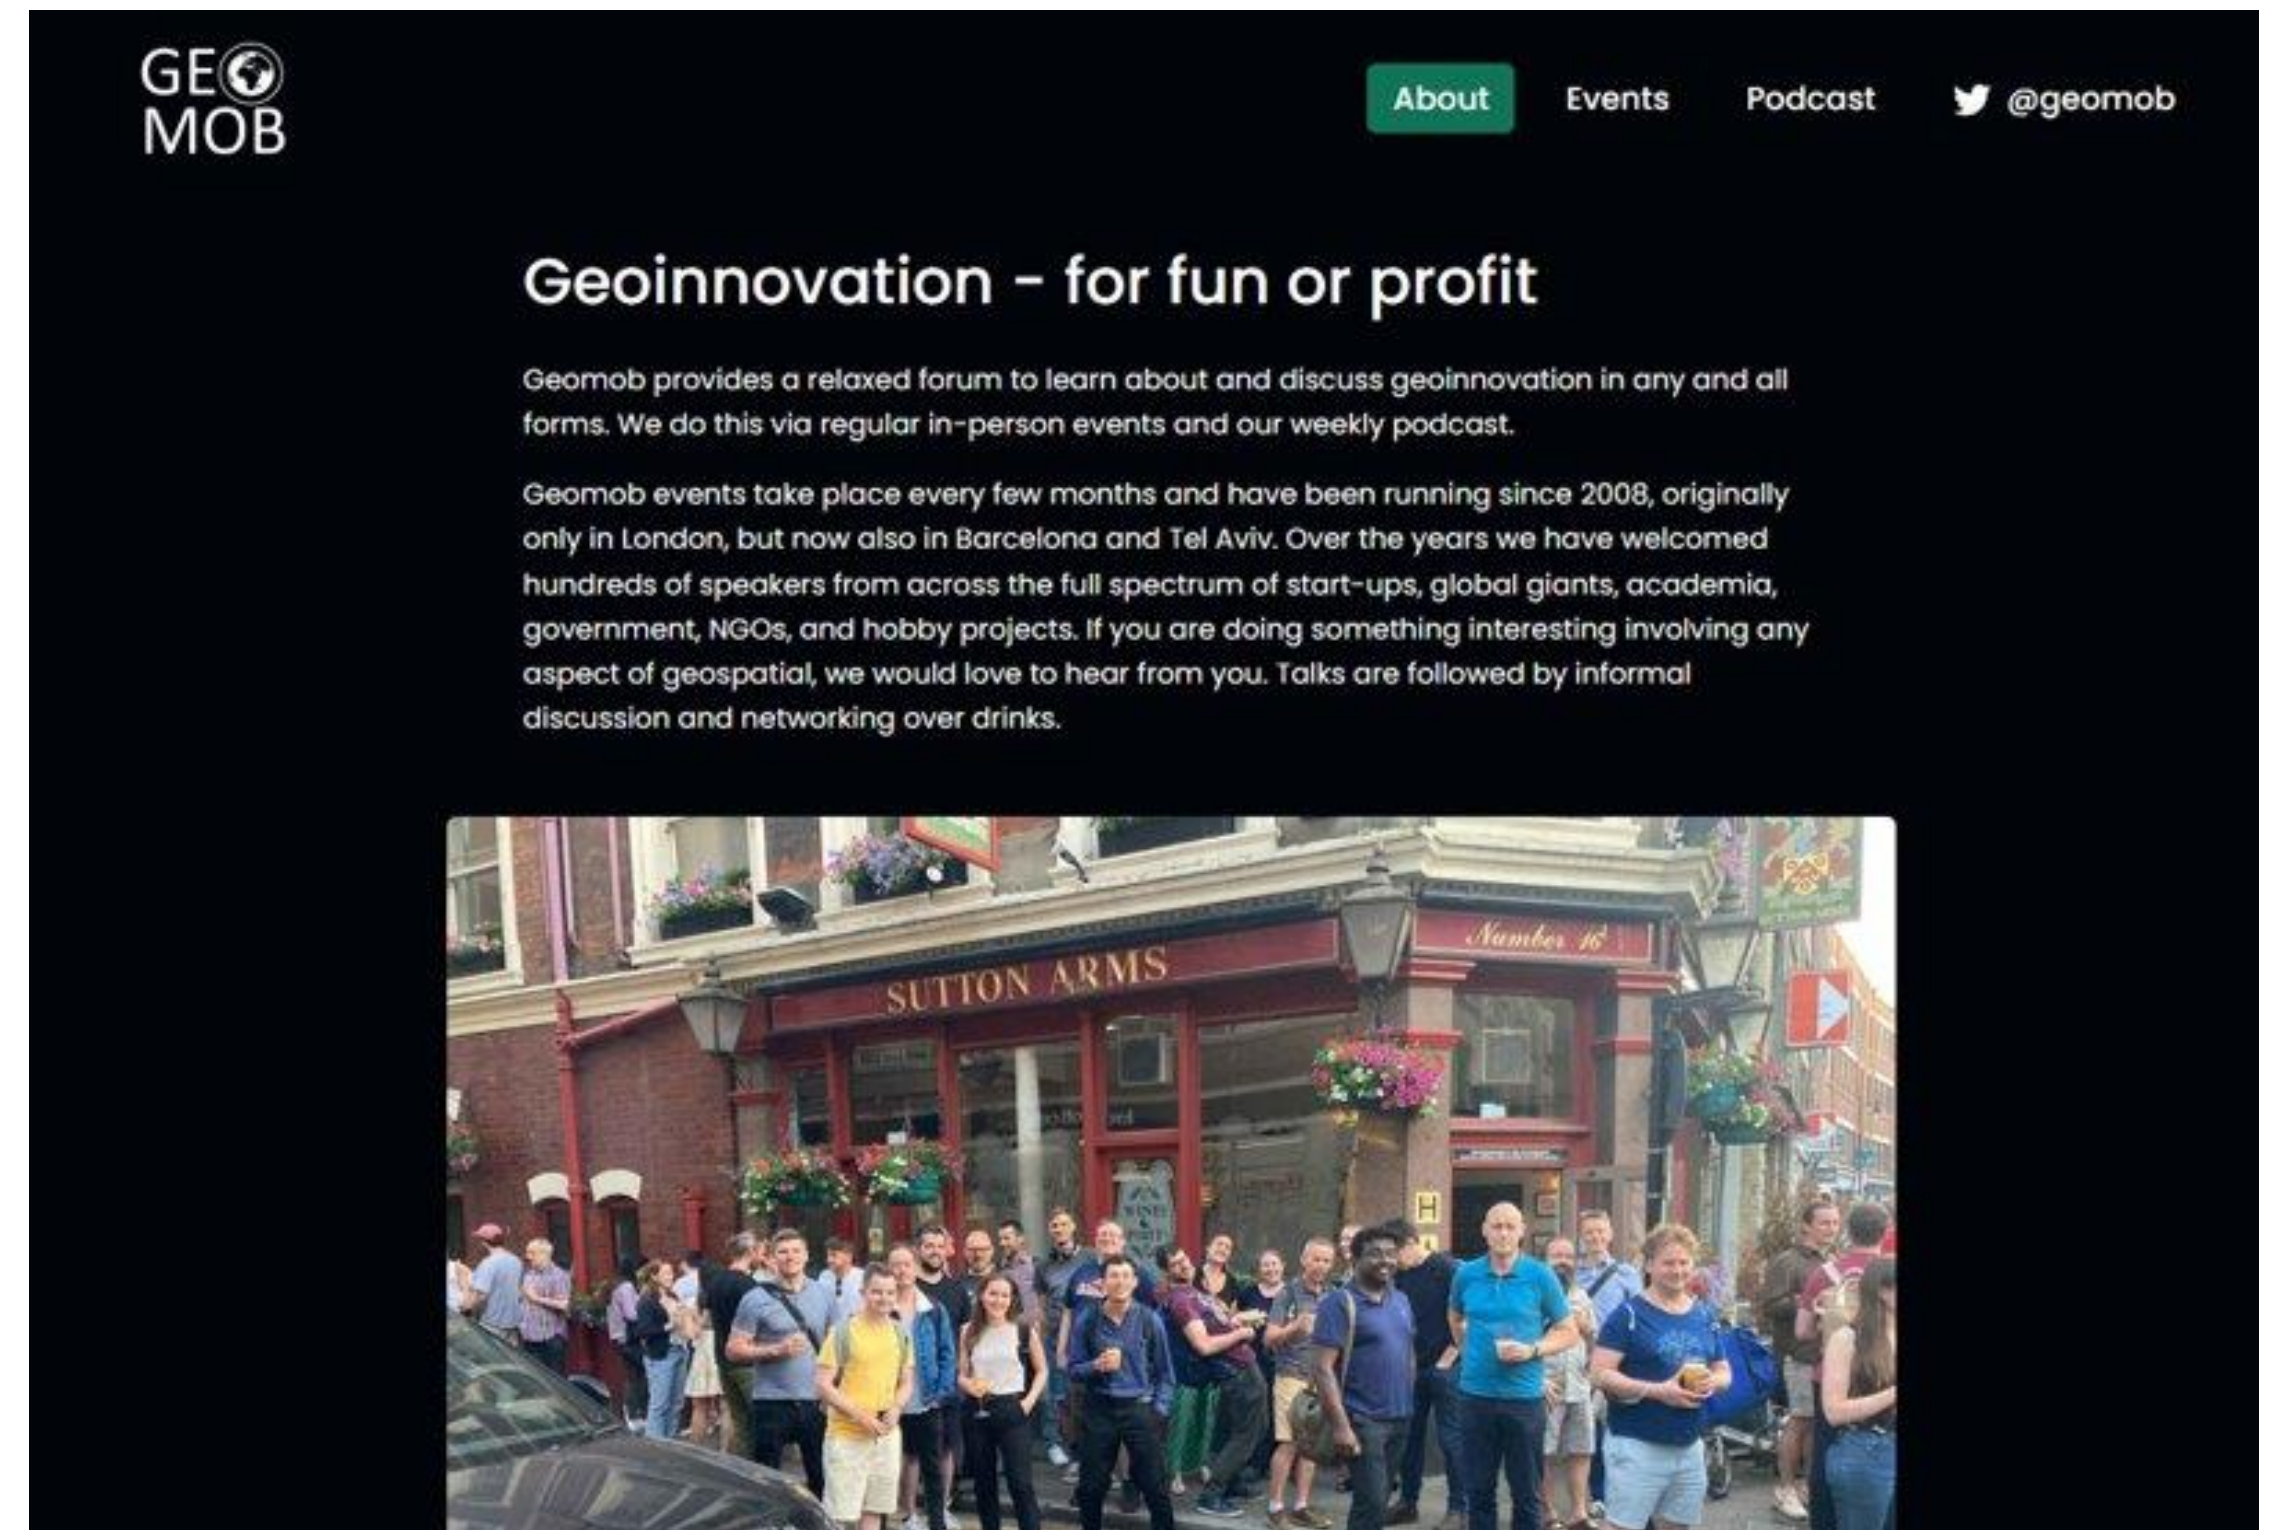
GEO MOB

About Events Podcast @geomob

Geoinnovation - for fun or profit

Geomob provides a relaxed forum to learn about and discuss geoinnovation in any and all forms. We do this via regular in-person events and our weekly podcast.

Geomob events take place every few months and have been running since 2008, originally only in London, but now also in Barcelona and Tel Aviv. Over the years we have welcomed hundreds of speakers from across the full spectrum of start-ups, global giants, academia, government, NGOs, and hobby projects. If you are doing something interesting involving any aspect of geospatial, we would love to hear from you. Talks are followed by informal discussion and networking over drinks.

SUTTON ARMS

Number 16